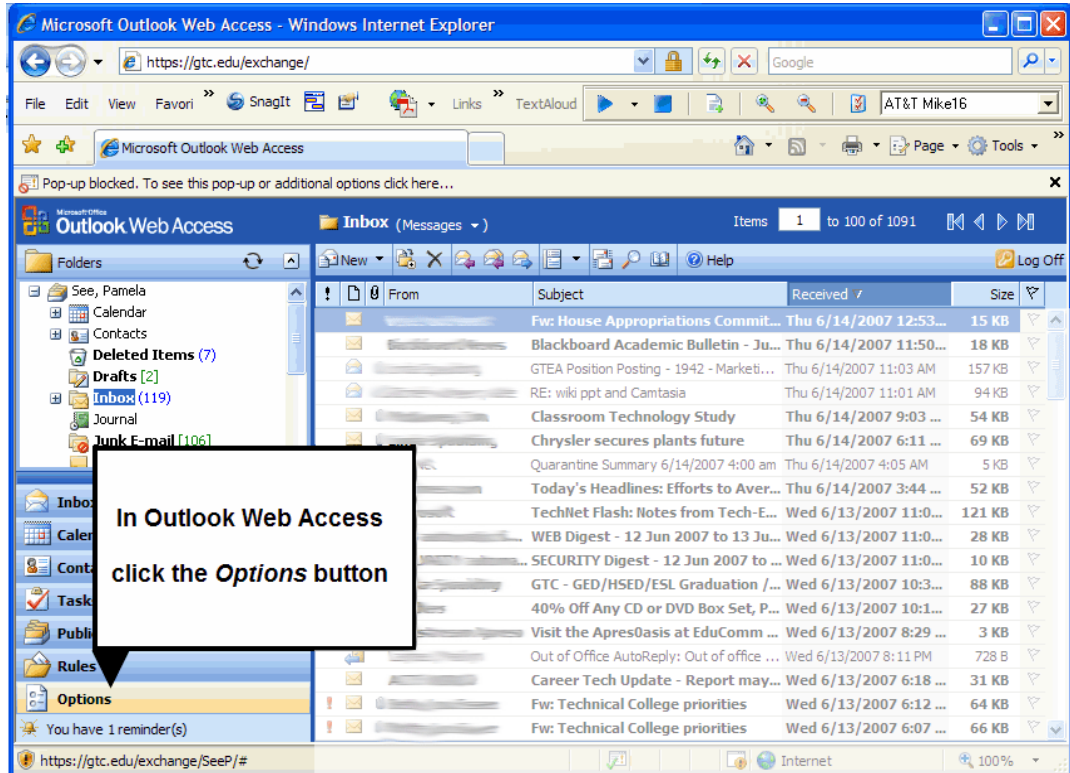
Microsoft Outlook Web Access - Windows Internet Explorer

https://gtc.edu/exchange/

Google

File Edit View Favori » SnagIt Links » TextAloud AT&T Mike16

Microsoft Outlook Web Access

Page Tools

Pop-up blocked. To see this pop-up or additional options click here...

Microsoft Office Outlook Web Access

Inbox (Messages)

Items 1 to 100 of 1091

Folders

New Help Log Off

See, Pamela
Calendar
Contacts
Deleted Items (7)
Drafts [2]
Inbox (119)
Journal
Junk E-mail [106]

Inbox
Calendar
Contacts
Tasks
Public
Rules
Options

You have 1 reminder(s)

In Outlook Web Access

click the *Options* button

| ! | | | From | Subject | Received | Size |
|---|---|---|---|---|---|---|
| | | | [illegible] | Fw: House Appropriations Commit... | Thu 6/14/2007 12:53... | 15 KB |
| | | | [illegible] | Blackboard Academic Bulletin - Ju... | Thu 6/14/2007 11:50... | 18 KB |
| | | | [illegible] | GTEA Position Posting - 1942 - Marketi... | Thu 6/14/2007 11:03 AM | 157 KB |
| | | | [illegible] | RE: wiki ppt and Camtasia | Thu 6/14/2007 11:01 AM | 94 KB |
| | | | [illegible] | Classroom Technology Study | Thu 6/14/2007 9:03 ... | 54 KB |
| | | | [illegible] | Chrysler secures plants future | Thu 6/14/2007 6:11 ... | 69 KB |
| | | | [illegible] | Quarantine Summary 6/14/2007 4:00 am | Thu 6/14/2007 4:05 AM | 5 KB |
| | | | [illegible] | Today's Headlines: Efforts to Aver... | Thu 6/14/2007 3:44 ... | 52 KB |
| | | | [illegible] | TechNet Flash: Notes from Tech-E... | Wed 6/13/2007 11:0... | 121 KB |
| | | | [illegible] | WEB Digest - 12 Jun 2007 to 13 Ju... | Wed 6/13/2007 11:0... | 28 KB |
| | | | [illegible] | SECURITY Digest - 12 Jun 2007 to ... | Wed 6/13/2007 11:0... | 10 KB |
| | | | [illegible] | GTC - GED/HSED/ESL Graduation /... | Wed 6/13/2007 10:3... | 88 KB |
| | | | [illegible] | 40% Off Any CD or DVD Box Set, P... | Wed 6/13/2007 10:1... | 27 KB |
| | | | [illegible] | Visit the Apres0asis at EduComm ... | Wed 6/13/2007 8:29 ... | 3 KB |
| | | | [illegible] | Out of Office AutoReply: Out of office ... | Wed 6/13/2007 8:11 PM | 728 B |
| | | | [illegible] | Career Tech Update - Report may... | Wed 6/13/2007 6:18 ... | 31 KB |
| ! | | | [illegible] | Fw: Technical College priorities | Wed 6/13/2007 6:12 ... | 64 KB |
| ! | | | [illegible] | Fw: Technical College priorities | Wed 6/13/2007 6:07 ... | 66 KB |

https://gtc.edu/exchange/SeeP/#

Internet 100%